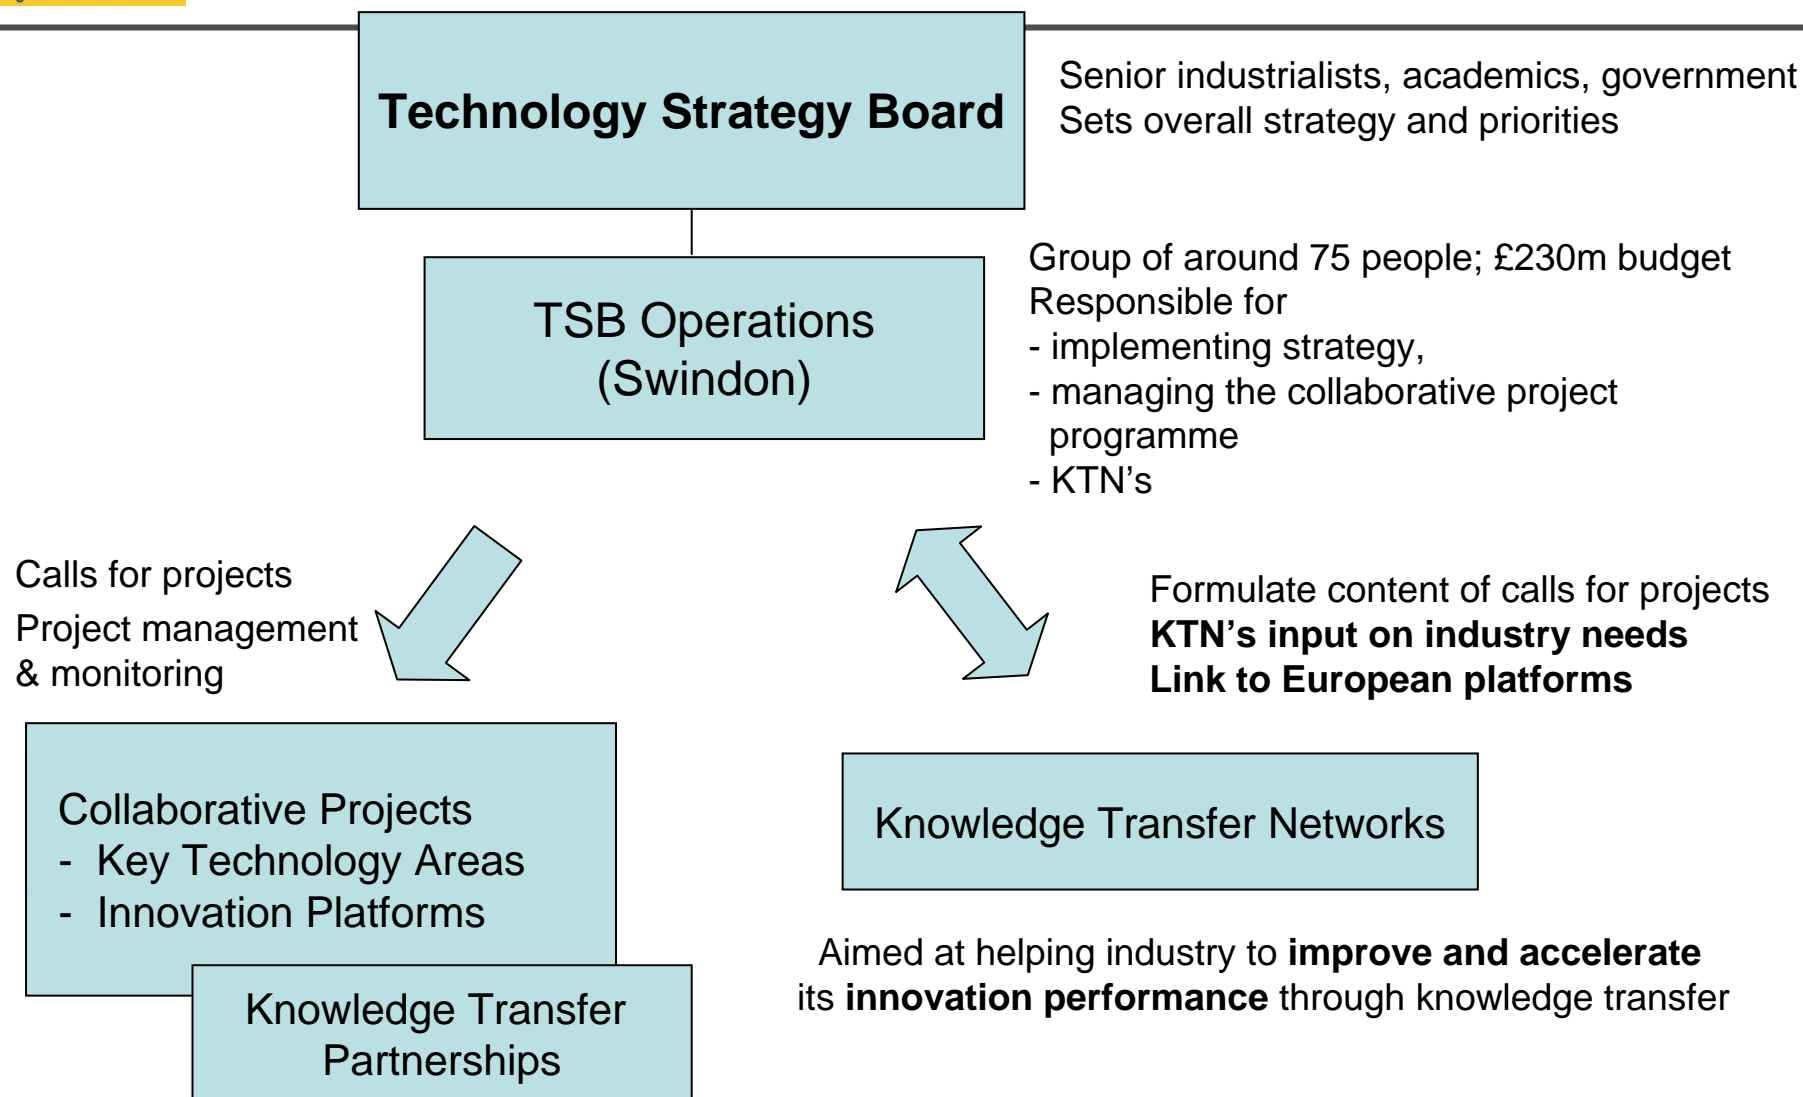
Technology Strategy Board

Senior industrialists, academics, government
Sets overall strategy and priorities

TSB Operations (Swindon)

Group of around 75 people; £230m budget
Responsible for
- implementing strategy,
- managing the collaborative project programme
- KTN's

Calls for projects
Project management & monitoring

Formulate content of calls for projects
**KTN's input on industry needs**
**Link to European platforms**

Collaborative Projects
- Key Technology Areas
- Innovation Platforms

Knowledge Transfer Networks

Knowledge Transfer Partnerships

Aimed at helping industry to **improve and accelerate** its **innovation performance** through knowledge transfer